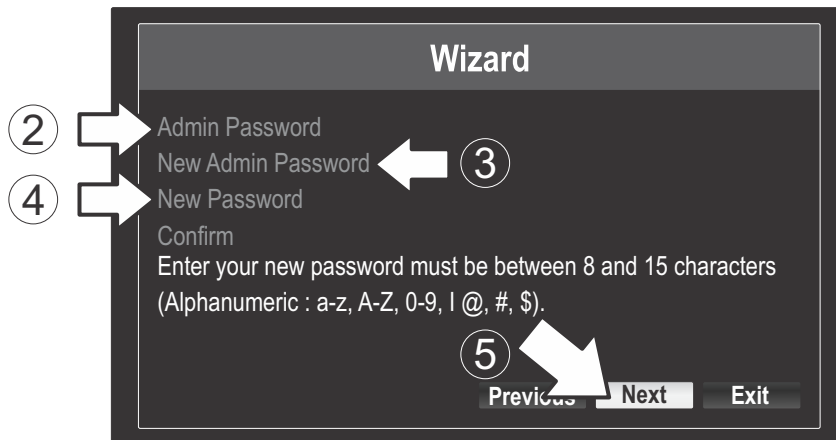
Wizard

2

Admin Password

New Admin Password

3

4

New Password

Confirm

Enter your new password must be between 8 and 15 characters (Alphanumeric : a-z, A-Z, 0-9, I @, #, $).

5

Previous

Next

Exit